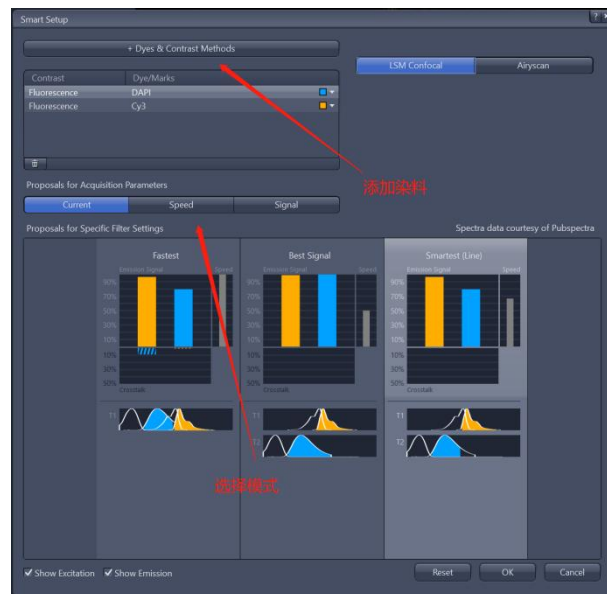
Smart Setup

+ Dyes & Contrast Methods

LSM Confocal

Airyscan

| Contrast | Dye/Marks |
|---|---|
| Fluorescence | DAPI |
| Fluorescence | Cy3 |

添加染料

Proposals for Acquisition Parameters

Current

Speed

Signal

Proposals for Specific Filter Settings

Spectra data courtesy of Pubspectra

Fastest

Emission Signal

Speed

90%
70%
50%
30%
10%
10%
30%
50%

Crosstalk

T1

Best Signal

Emission Signal

Speed

90%
70%
50%
30%
10%
10%
30%
50%

Crosstalk

T1

T2

Smartest (Line)

Emission Signal

Speed

90%
70%
50%
30%
10%
10%
30%
50%

Crosstalk

T1

T2

选择模式

Show Excitation

Show Emission

Reset

OK

Cancel